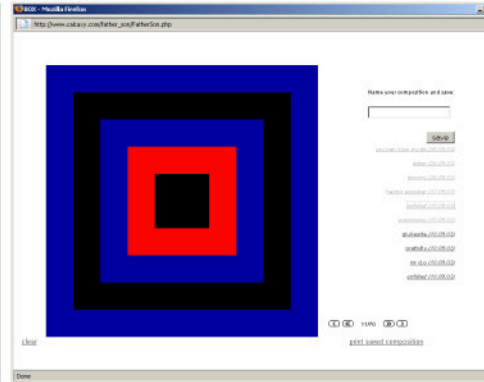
BOX - Mozilla Firefox

http://www.cabaxy.com/father_son/FatherSon.php

Name your composition and save:

save

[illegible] (10.09.03)

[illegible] (10.09.03)

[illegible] (10.09.03)

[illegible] (10.09.03)

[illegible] (10.09.03)

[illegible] (10.09.03)

gluberta (10.09.03)

prattilu (10.09.03)

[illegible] (10.09.03)

untitled (10.09.03)

< << 11/20 >> >

clear

print saved composition

Done